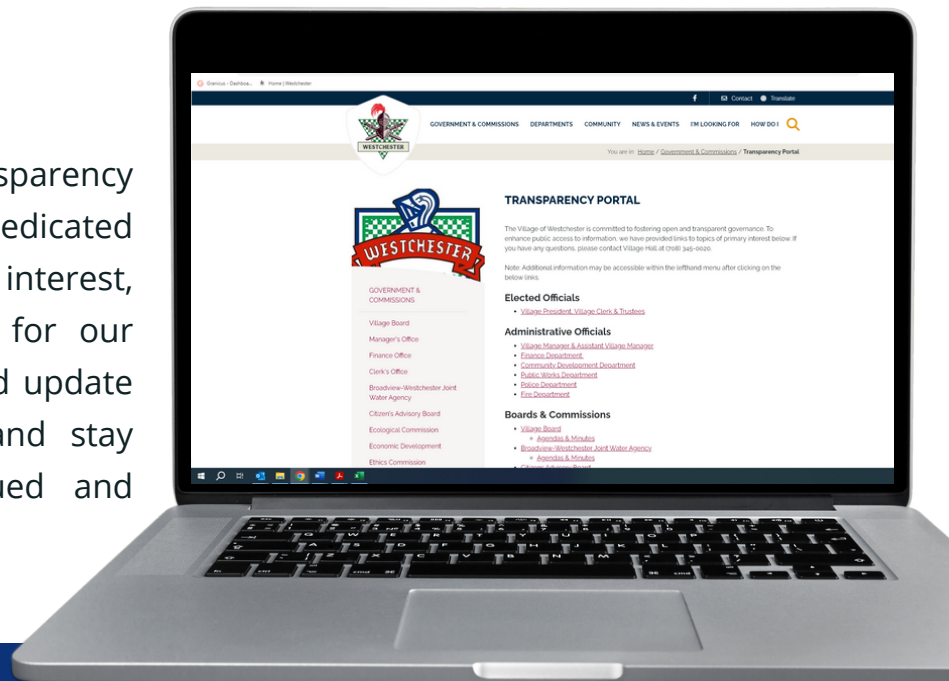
sparency
edicated
interest,
for our
d update
nd stay
ued and

Granicus - Dashboa... Home | Westchester

Contact Translate

WESTCHESTER

GOVERNMENT & COMMISSIONS DEPARTMENTS COMMUNITY NEWS & EVENTS I'M LOOKING FOR HOW DO I

You are in: Home / Government & Commissions / Transparency Portal

WESTCHESTER

GOVERNMENT & COMMISSIONS

Village Board

Manager's Office

Finance Office

Clerk's Office

Broadview-Westchester Joint Water Agency

Citizen's Advisory Board

Ecological Commission

Economic Development

Ethics Commission

TRANSPARENCY PORTAL

The Village of Westchester is committed to fostering open and transparent governance. To enhance public access to information, we have provided links to topics of primary interest below. If you have any questions, please contact Village Hall at (708) 345-0020.

Note: Additional information may be accessible within the lefthand menu after clicking on the below links.

Elected Officials
• Village President, Village Clerk & Trustees

Administrative Officials
• Village Manager & Assistant Village Manager
• Finance Department
• Community Development Department
• Public Works Department
• Police Department
• Fire Department

Boards & Commissions
• Village Board
◦ Agendas & Minutes
• Broadview-Westchester Joint Water Agency
◦ Agendas & Minutes
• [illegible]